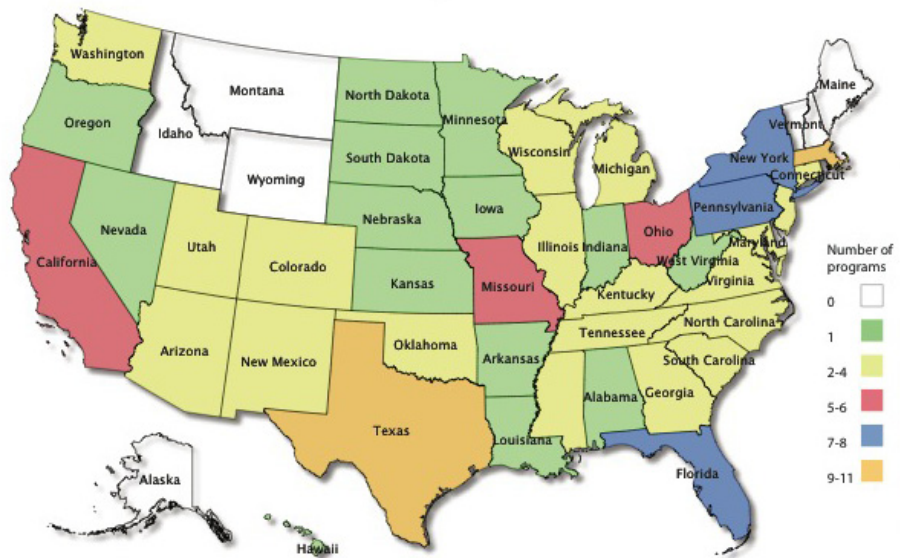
Washington
Montana
North Dakota
Minnesota
Maine
Oregon
Idaho
South Dakota
Wisconsin
Vermont
New York
Michigan
Wyoming
Connecticut
Iowa
Nebraska
Pennsylvania
Nevada
Utah
Illinois
Indiana
Ohio
Colorado
Maryland
California
West Virginia
Kansas
Missouri
Kentucky
Virginia
Tennessee
North Carolina
Oklahoma
Arizona
New Mexico
Arkansas
South Carolina
Alabama
Georgia
Texas
Louisiana
Florida
Alaska
Hawaii

Number of programs
0
1
2-4
5-6
7-8
9-11